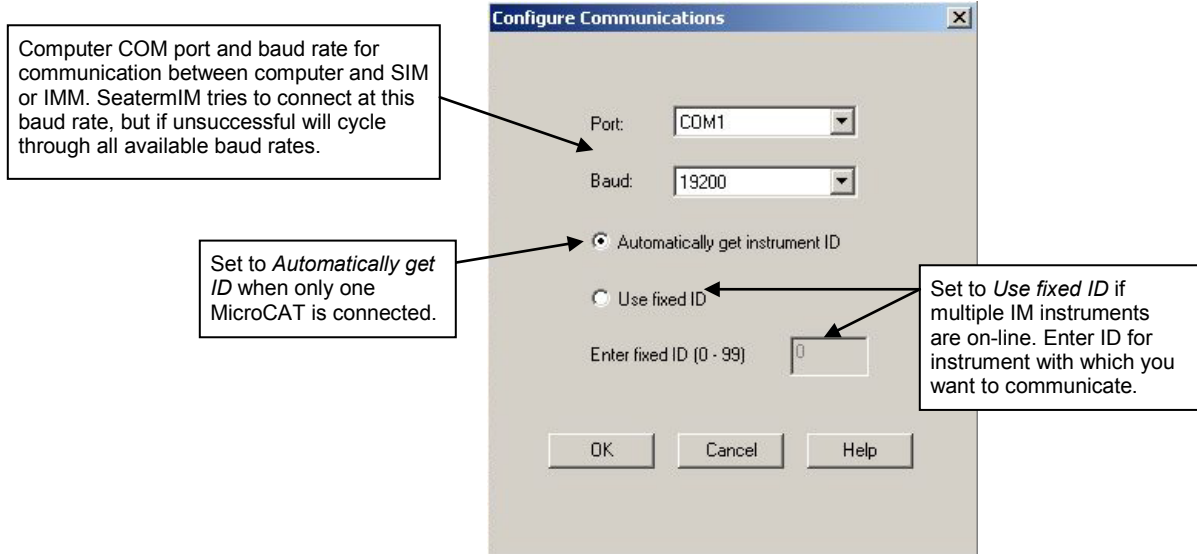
Configure Communications

Computer COM port and baud rate for communication between computer and SIM or IMM. SeatermIM tries to connect at this baud rate, but if unsuccessful will cycle through all available baud rates.

Port: COM1

Baud: 19200

Set to *Automatically get ID* when only one MicroCAT is connected.

Automatically get instrument ID

Use fixed ID

Set to *Use fixed ID* if multiple IM instruments are on-line. Enter ID for instrument with which you want to communicate.

Enter fixed ID (0 - 99) 0

OK Cancel Help